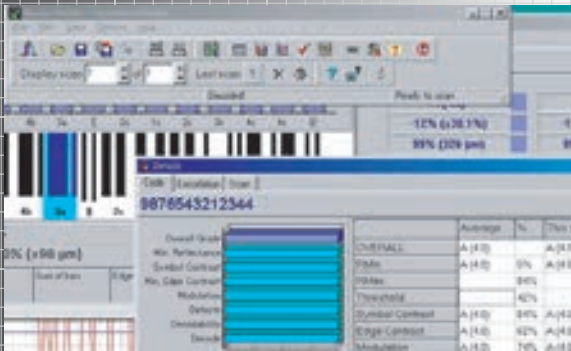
Display scan 7 of 7 Last scan 1

Decoded

Ready to scan

-12% (±30.1%)

99% (326 µm)

4a 2a 3a 4a 1a

4a 2a 8 2a

Details

Code Escalation Scan

9876543212344

Overall Grade
Min. Reflectance
Symbol Contrast
Min. Edge Contrast
Modulation
Defects
Decodability
Decode

0% (±98 µm)

Sum of bars Edge

| | Average | % | This |
|---|---|---|---|
| OVERALL | A (4.0) | | A (4 |
| Rmin | A (4.0) | 5% | A (4 |
| Rmax | | 84% | |
| Threshold | | 42% | |
| Symbol Contrast | A (4.0) | 84% | A (4 |
| Edge Contrast | A (4.0) | 62% | A (4 |
| Modulation | A (4.0) | 74% | A (4 |